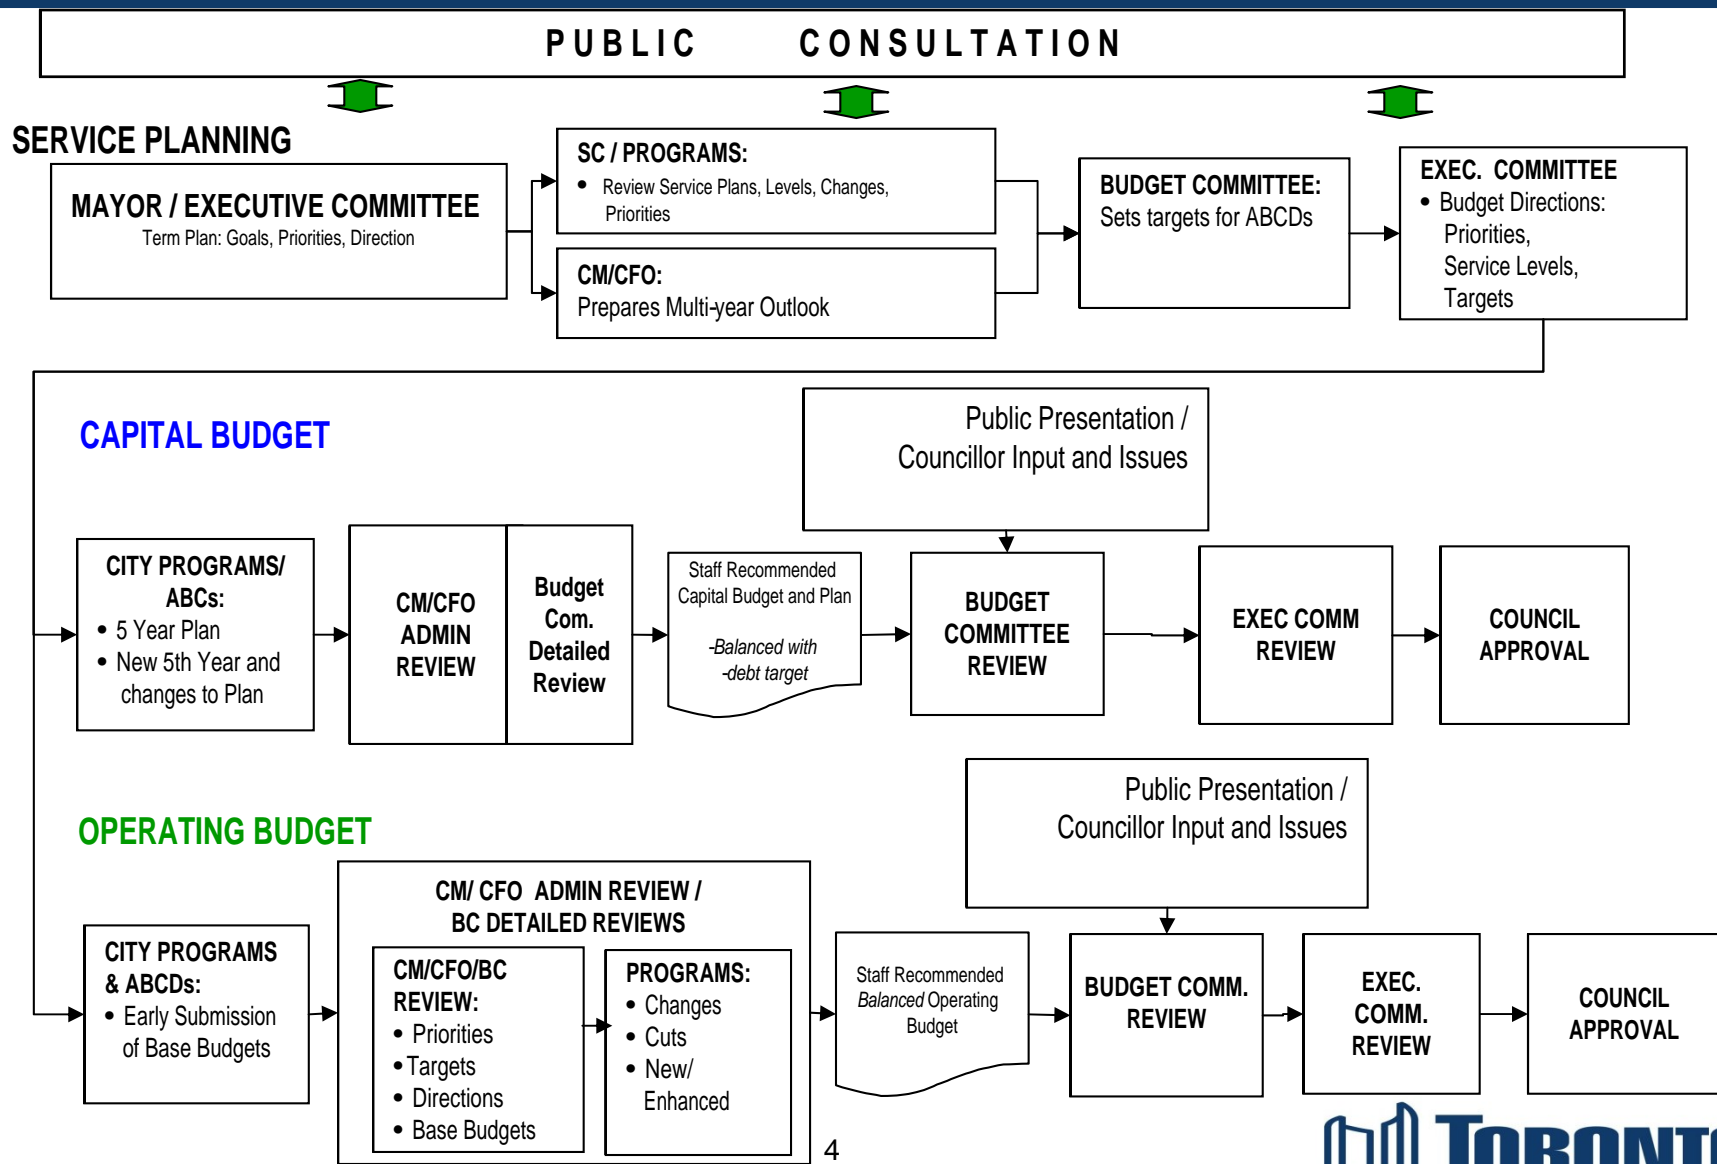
PUBLIC CONSULTATION

SERVICE PLANNING

MAYOR / EXECUTIVE COMMITTEE
Term Plan: Goals, Priorities, Direction

SC / PROGRAMS:
• Review Service Plans, Levels, Changes, Priorities

CM/CFO:
Prepares Multi-year Outlook

BUDGET COMMITTEE:
Sets targets for ABCDs

EXEC. COMMITTEE
• Budget Directions: Priorities, Service Levels, Targets

CAPITAL BUDGET

Public Presentation / Councillor Input and Issues

CITY PROGRAMS/ ABCs:
• 5 Year Plan
• New 5th Year and changes to Plan

CM/CFO ADMIN REVIEW

Budget Com. Detailed Review

Staff Recommended Capital Budget and Plan
-Balanced with -debt target

BUDGET COMMITTEE REVIEW

EXEC COMM REVIEW

COUNCIL APPROVAL

OPERATING BUDGET

Public Presentation / Councillor Input and Issues

CITY PROGRAMS & ABCDs:
• Early Submission of Base Budgets

CM/ CFO ADMIN REVIEW / BC DETAILED REVIEWS

CM/CFO/BC REVIEW:
• Priorities
• Targets
• Directions
• Base Budgets

PROGRAMS:
• Changes
• Cuts
• New/ Enhanced

Staff Recommended Balanced Operating Budget

BUDGET COMM. REVIEW

EXEC. COMM. REVIEW

COUNCIL APPROVAL

4

TORONT